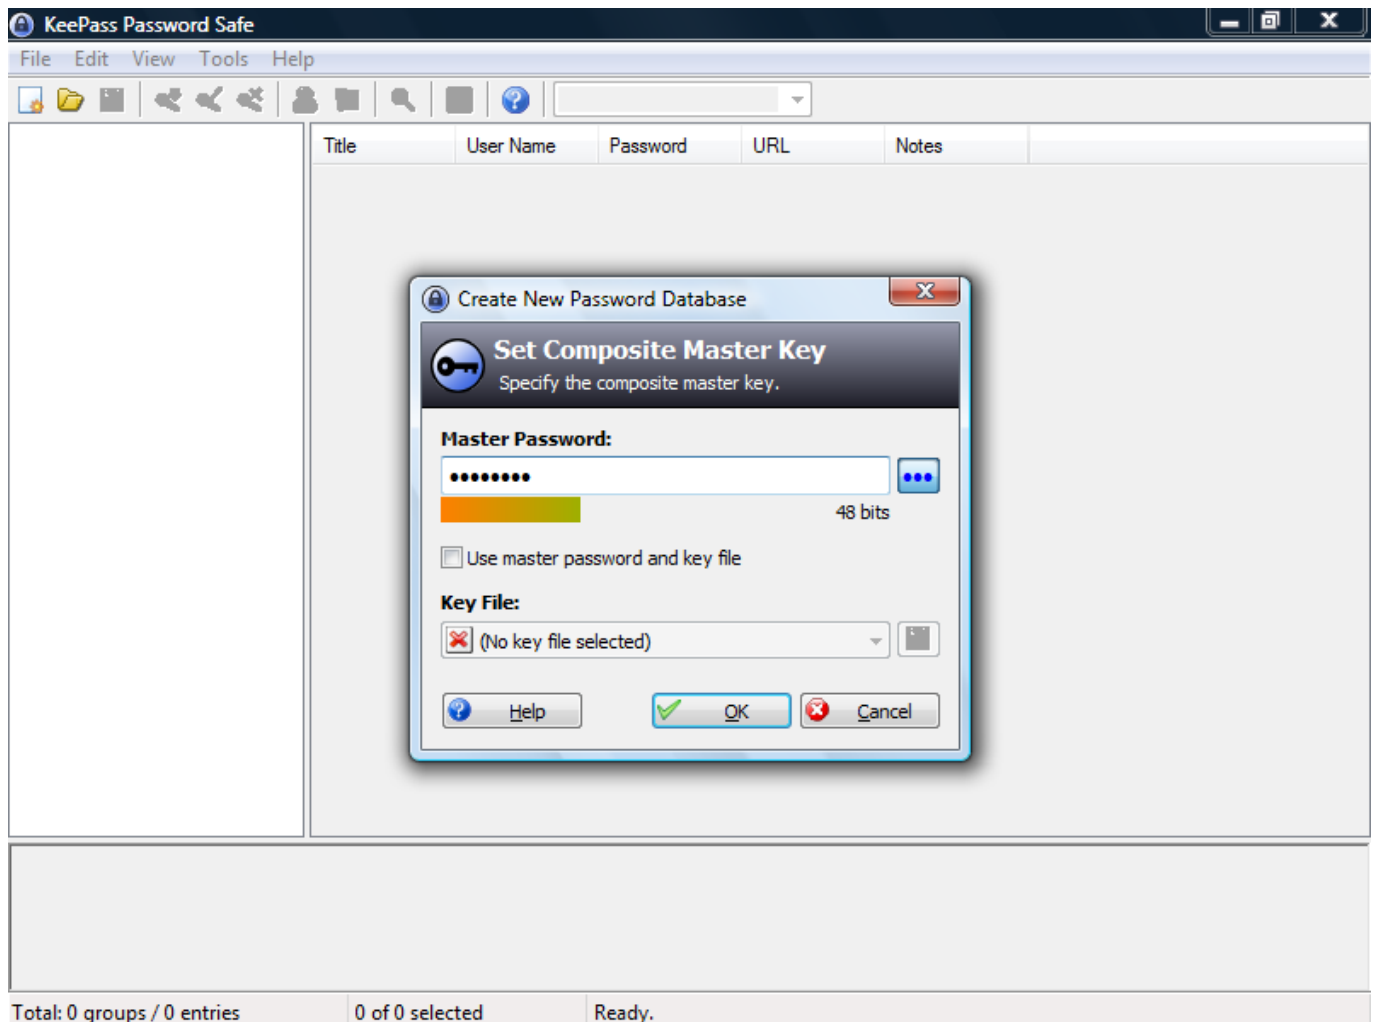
KeePass Password Safe

File Edit View Tools Help

| Title | User Name | Password | URL | Notes |
|---|---|---|---|---|

Create New Password Database

Set Composite Master Key
Specify the composite master key.

Master Password:

••••••••

48 bits

Use master password and key file

Key File:

(No key file selected)

Help OK Cancel

Total: 0 groups / 0 entries 0 of 0 selected Ready.